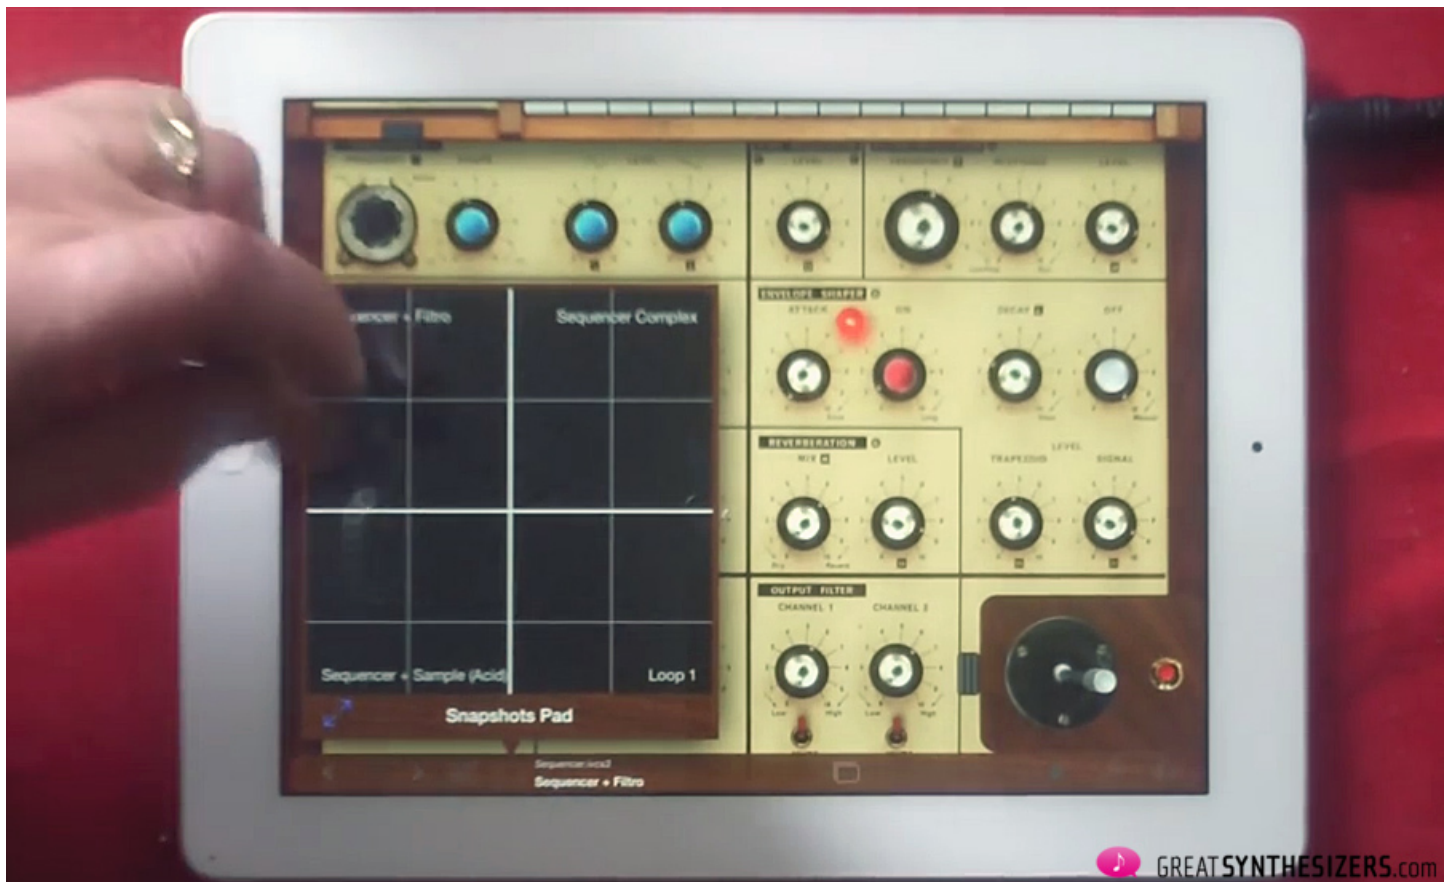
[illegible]encer + Filtro

Sequencer Complex

Sequencer + Sample (Acid)

Loop 1

Snapshots Pad

ENVELOPE SHAPER

ATTACH

ON

DECAY

OFF

REVERBERATION

MIX

LEVEL

LEVEL

TRAPEZOID

SIGNAL

OUTPUT FILTER

CHANNEL 1

CHANNEL 2

Sequencer.ivcs3

Sequencer + Filtro

GREATSYNTHESIZERS.com